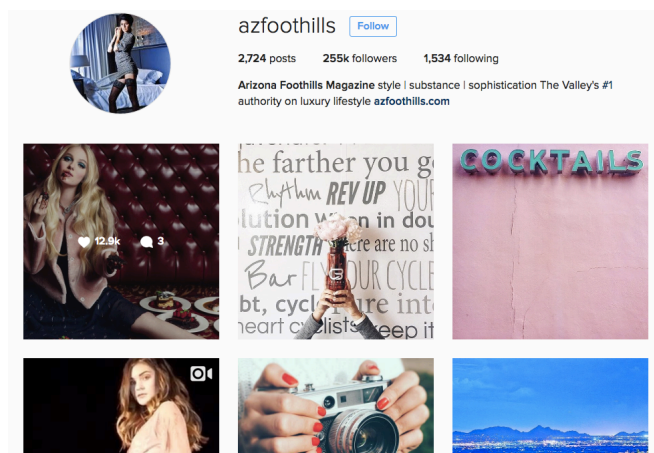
azfoothills Follow

2,724 posts 255k followers 1,534 following

Arizona Foothills Magazine style | substance | sophistication The Valley's #1 authority on luxury lifestyle azfoothills.com

12.9k 3

he farther you g
Rhythm REV UP YOUR
olution when in dou
STRENGTH are no sh
Bar FLY YOUR CYCLE
bt, cycle ure int
heart cyclists keep it

COCKTAILS